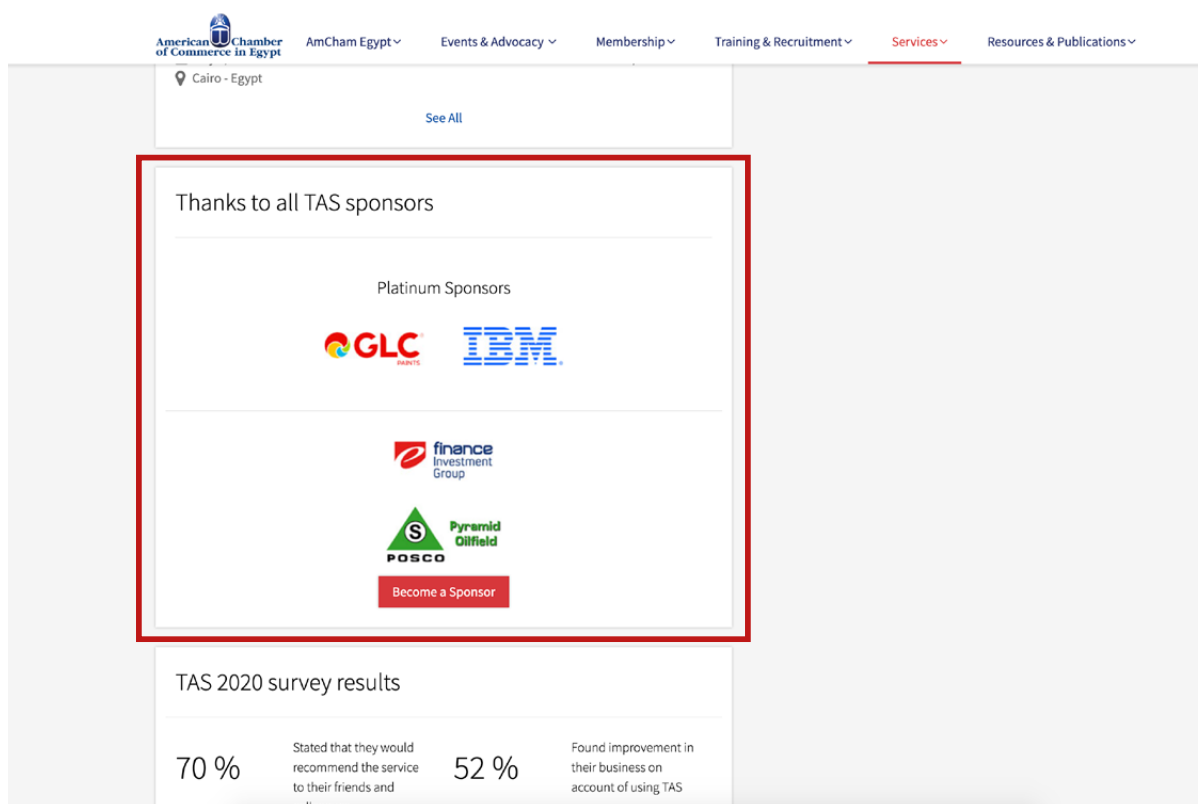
American Chamber of Commerce in Egypt
AmCham Egypt
Events & Advocacy
Membership
Training & Recruitment
Services
Resources & Publications

Cairo - Egypt

See All

Thanks to all TAS sponsors

Platinum Sponsors

GLC PAINTS
IBM

finance Investment Group

POSCO
Pyramid Oilfield

Become a Sponsor

TAS 2020 survey results

70 %
Stated that they would recommend the service to their friends and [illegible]

52 %
Found improvement in their business on account of using TAS